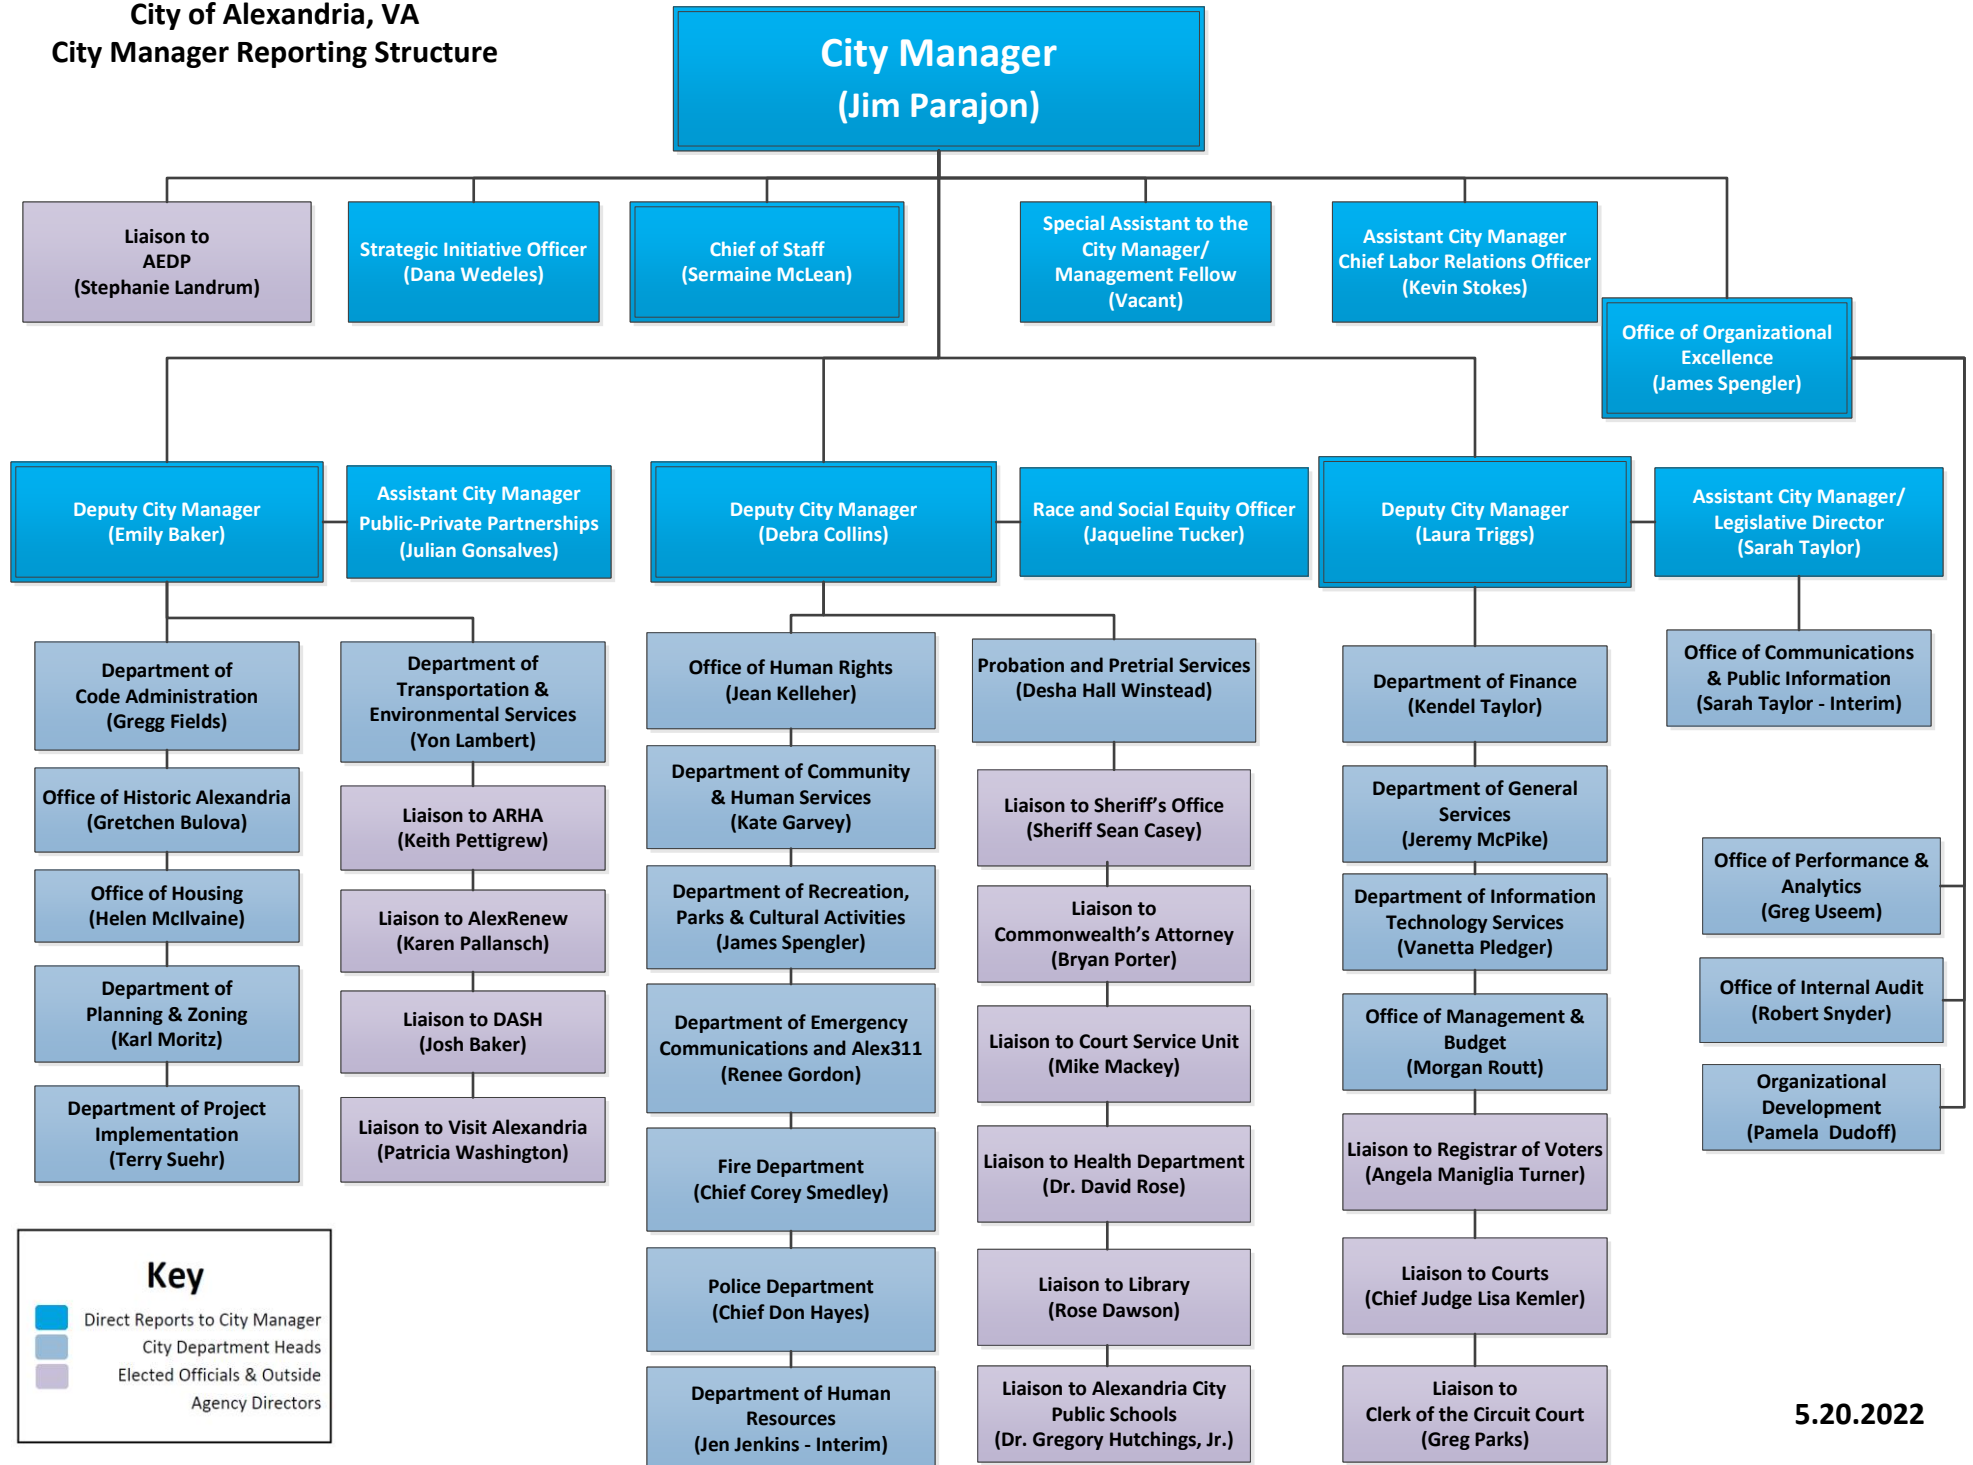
City of Alexandria, VA
City Manager Reporting Structure

City Manager
(Jim Parajon)

Liaison to AEDP
(Stephanie Landrum)

Strategic Initiative Officer
(Dana Wedeles)

Chief of Staff
(Sermaine McLean)

Special Assistant to the City Manager/ Management Fellow
(Vacant)

Assistant City Manager
Chief Labor Relations Officer
(Kevin Stokes)

Office of Organizational Excellence
(James Spengler)

Deputy City Manager
(Emily Baker)

Assistant City Manager
Public-Private Partnerships
(Julian Gonsalves)

Deputy City Manager
(Debra Collins)

Race and Social Equity Officer
(Jaqueline Tucker)

Deputy City Manager
(Laura Triggs)

Assistant City Manager/ Legislative Director
(Sarah Taylor)

Department of Code Administration
(Gregg Fields)

Office of Historic Alexandria
(Gretchen Bulova)

Office of Housing
(Helen McIlvaine)

Department of Planning & Zoning
(Karl Moritz)

Department of Project Implementation
(Terry Suehr)

Department of Transportation & Environmental Services
(Yon Lambert)

Liaison to ARHA
(Keith Pettigrew)

Liaison to AlexRenew
(Karen Pallansch)

Liaison to DASH
(Josh Baker)

Liaison to Visit Alexandria
(Patricia Washington)

Office of Human Rights
(Jean Kelleher)

Department of Community & Human Services
(Kate Garvey)

Department of Recreation, Parks & Cultural Activities
(James Spengler)

Department of Emergency Communications and Alex311
(Renee Gordon)

Fire Department
(Chief Corey Smedley)

Police Department
(Chief Don Hayes)

Department of Human Resources
(Jen Jenkins - Interim)

Probation and Pretrial Services
(Desha Hall Winstead)

Liaison to Sheriff's Office
(Sheriff Sean Casey)

Liaison to Commonwealth's Attorney
(Bryan Porter)

Liaison to Court Service Unit
(Mike Mackey)

Liaison to Health Department
(Dr. David Rose)

Liaison to Library
(Rose Dawson)

Liaison to Alexandria City Public Schools
(Dr. Gregory Hutchings, Jr.)

Department of Finance
(Kendel Taylor)

Department of General Services
(Jeremy McPike)

Department of Information Technology Services
(Vanetta Pledger)

Office of Management & Budget
(Morgan Routt)

Liaison to Registrar of Voters
(Angela Maniglia Turner)

Liaison to Courts
(Chief Judge Lisa Kemler)

Liaison to Clerk of the Circuit Court
(Greg Parks)

Office of Communications & Public Information
(Sarah Taylor - Interim)

Office of Performance & Analytics
(Greg Useem)

Office of Internal Audit
(Robert Snyder)

Organizational Development
(Pamela Dudoff)

Key
Direct Reports to City Manager
City Department Heads
Elected Officials & Outside Agency Directors

5.20.2022